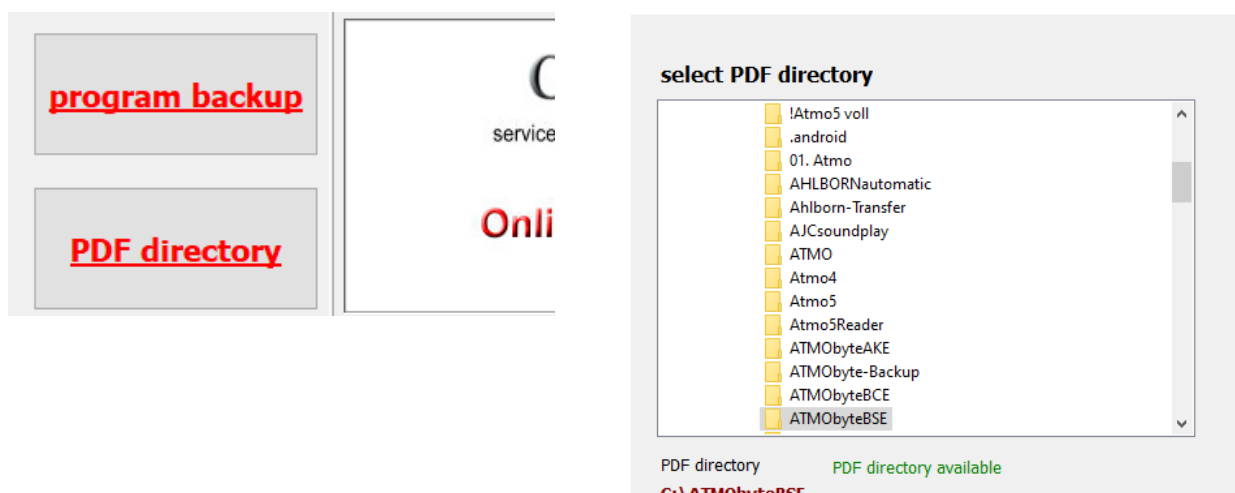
program backup

PDF directory

C
service

Onli

select PDF directory

!Atmo5 voll
.android
01. Atmo
AHLBORNautomatic
Ahlborn-Transfer
AJCsoundplay
ATMO
Atmo4
Atmo5
Atmo5Reader
ATMObyteAKE
ATMObyte-Backup
ATMObyteBCE
ATMObyteBSE

PDF directory
PDF directory available
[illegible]